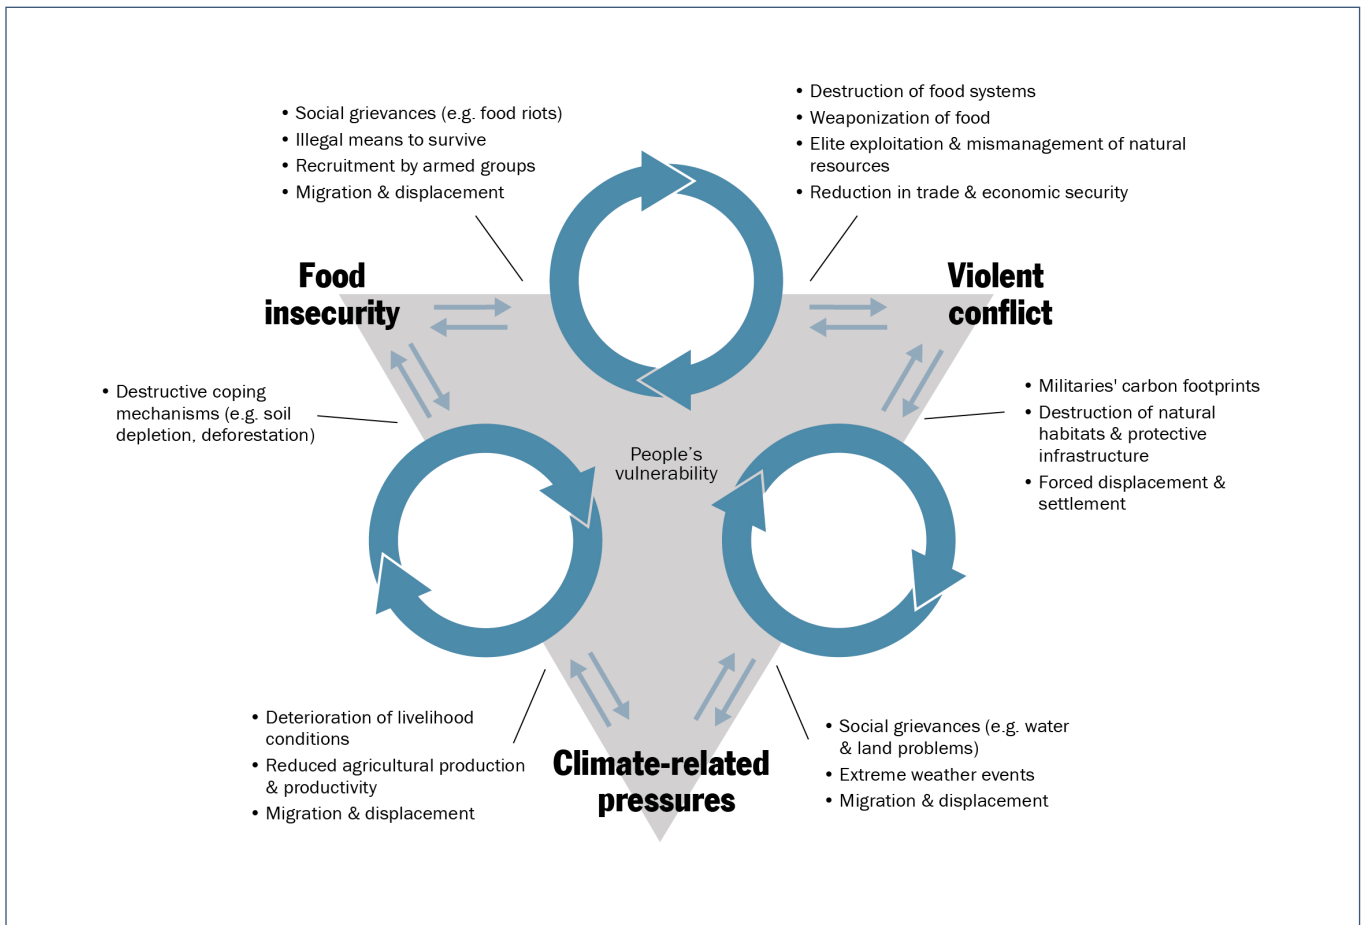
• Social grievances (e.g. food riots)
• Illegal means to survive
• Recruitment by armed groups
• Migration & displacement

• Destruction of food systems
• Weaponization of food
• Elite exploitation & mismanagement of natural resources
• Reduction in trade & economic security

Food insecurity

Violent conflict

• Destructive coping mechanisms (e.g. soil depletion, deforestation)

People's vulnerability

• Militaries' carbon footprints
• Destruction of natural habitats & protective infrastructure
• Forced displacement & settlement

• Deterioration of livelihood conditions
• Reduced agricultural production & productivity
• Migration & displacement

Climate-related pressures

• Social grievances (e.g. water & land problems)
• Extreme weather events
• Migration & displacement